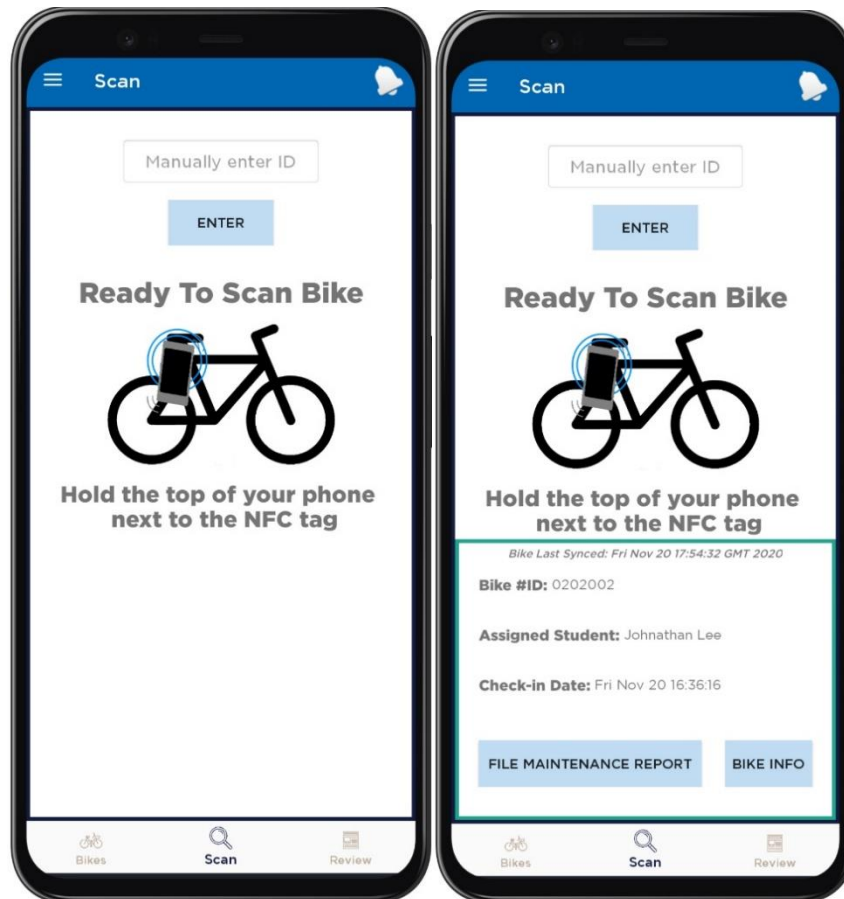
Scan

Manually enter ID

ENTER

Ready To Scan Bike

Hold the top of your phone next to the NFC tag

Bikes

Scan

Review

Scan

Manually enter ID

ENTER

Ready To Scan Bike

Hold the top of your phone next to the NFC tag

Bike Last Synced: Fri Nov 20 17:54:32 GMT 2020

Bike #ID: 0202002

Assigned Student: Johnathan Lee

Check-in Date: Fri Nov 20 16:36:16

FILE MAINTENANCE REPORT

BIKE INFO

Bikes

Scan

Review